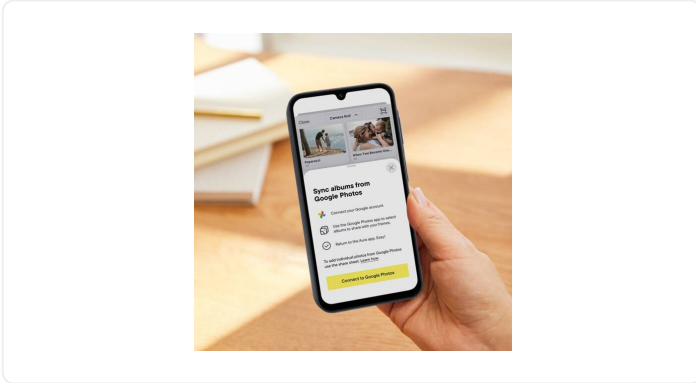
Close

Camera Roll

Sync albums from Google Photos

Connect your Google account.

Use the Google Photos app to select albums to share with your frames.

Return to the Aura app. Easy!

To add individual photos from Google Photos use the share sheet. Learn how

Connect to Google Photos